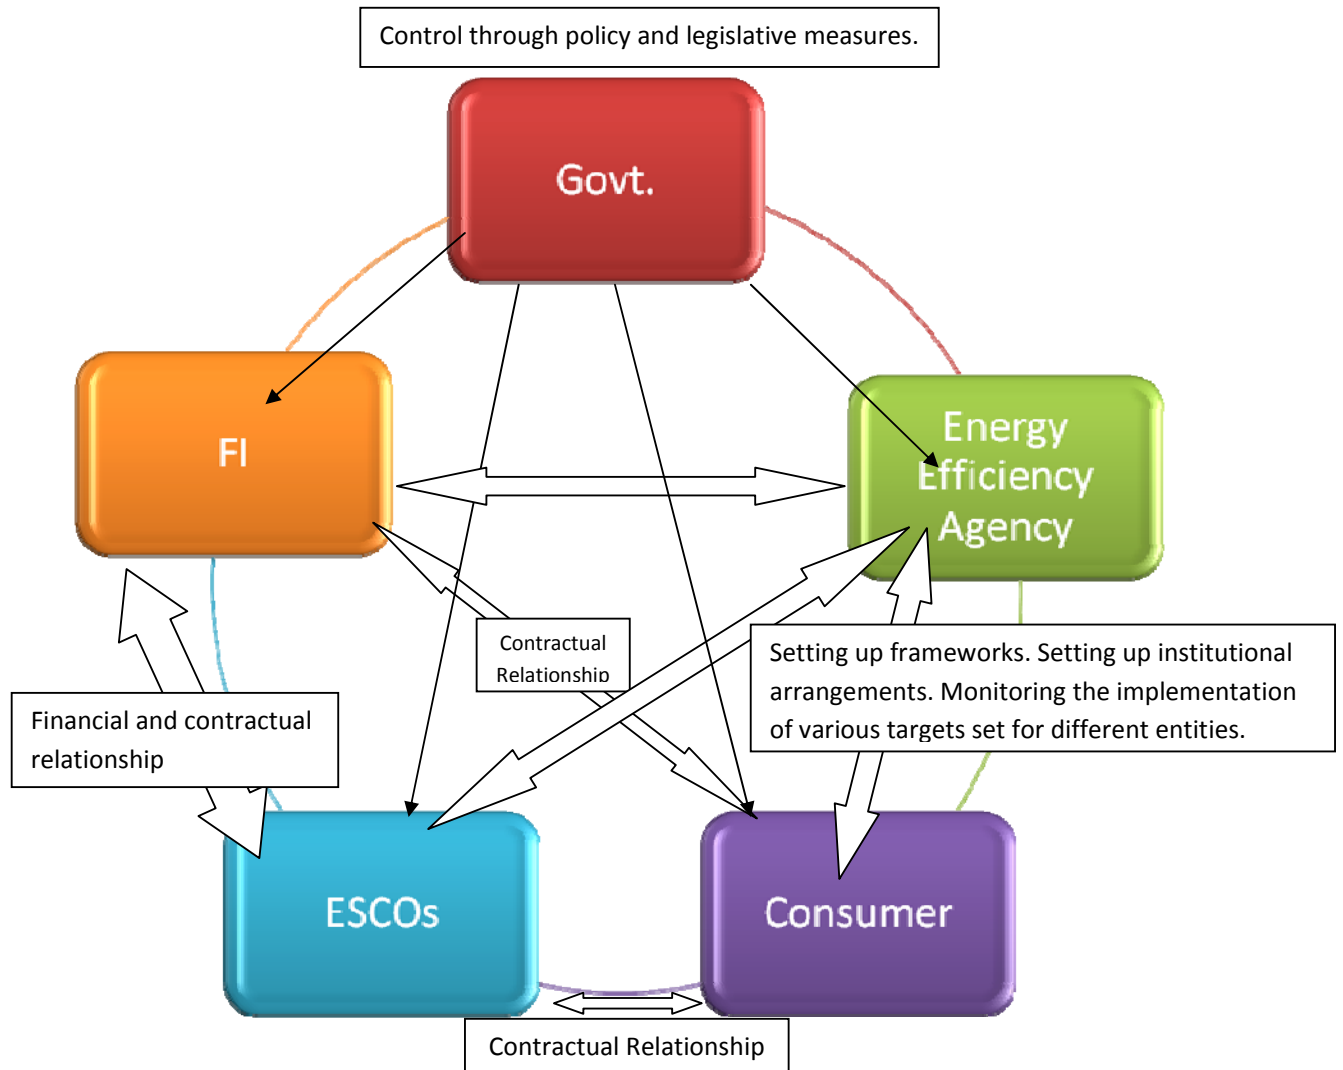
Control through policy and legislative measures.

Govt.

FI

Energy Efficiency Agency

Contractual Relationship

Setting up frameworks. Setting up institutional arrangements. Monitoring the implementation of various targets set for different entities.

Financial and contractual relationship

ESCOs

Consumer

Contractual Relationship